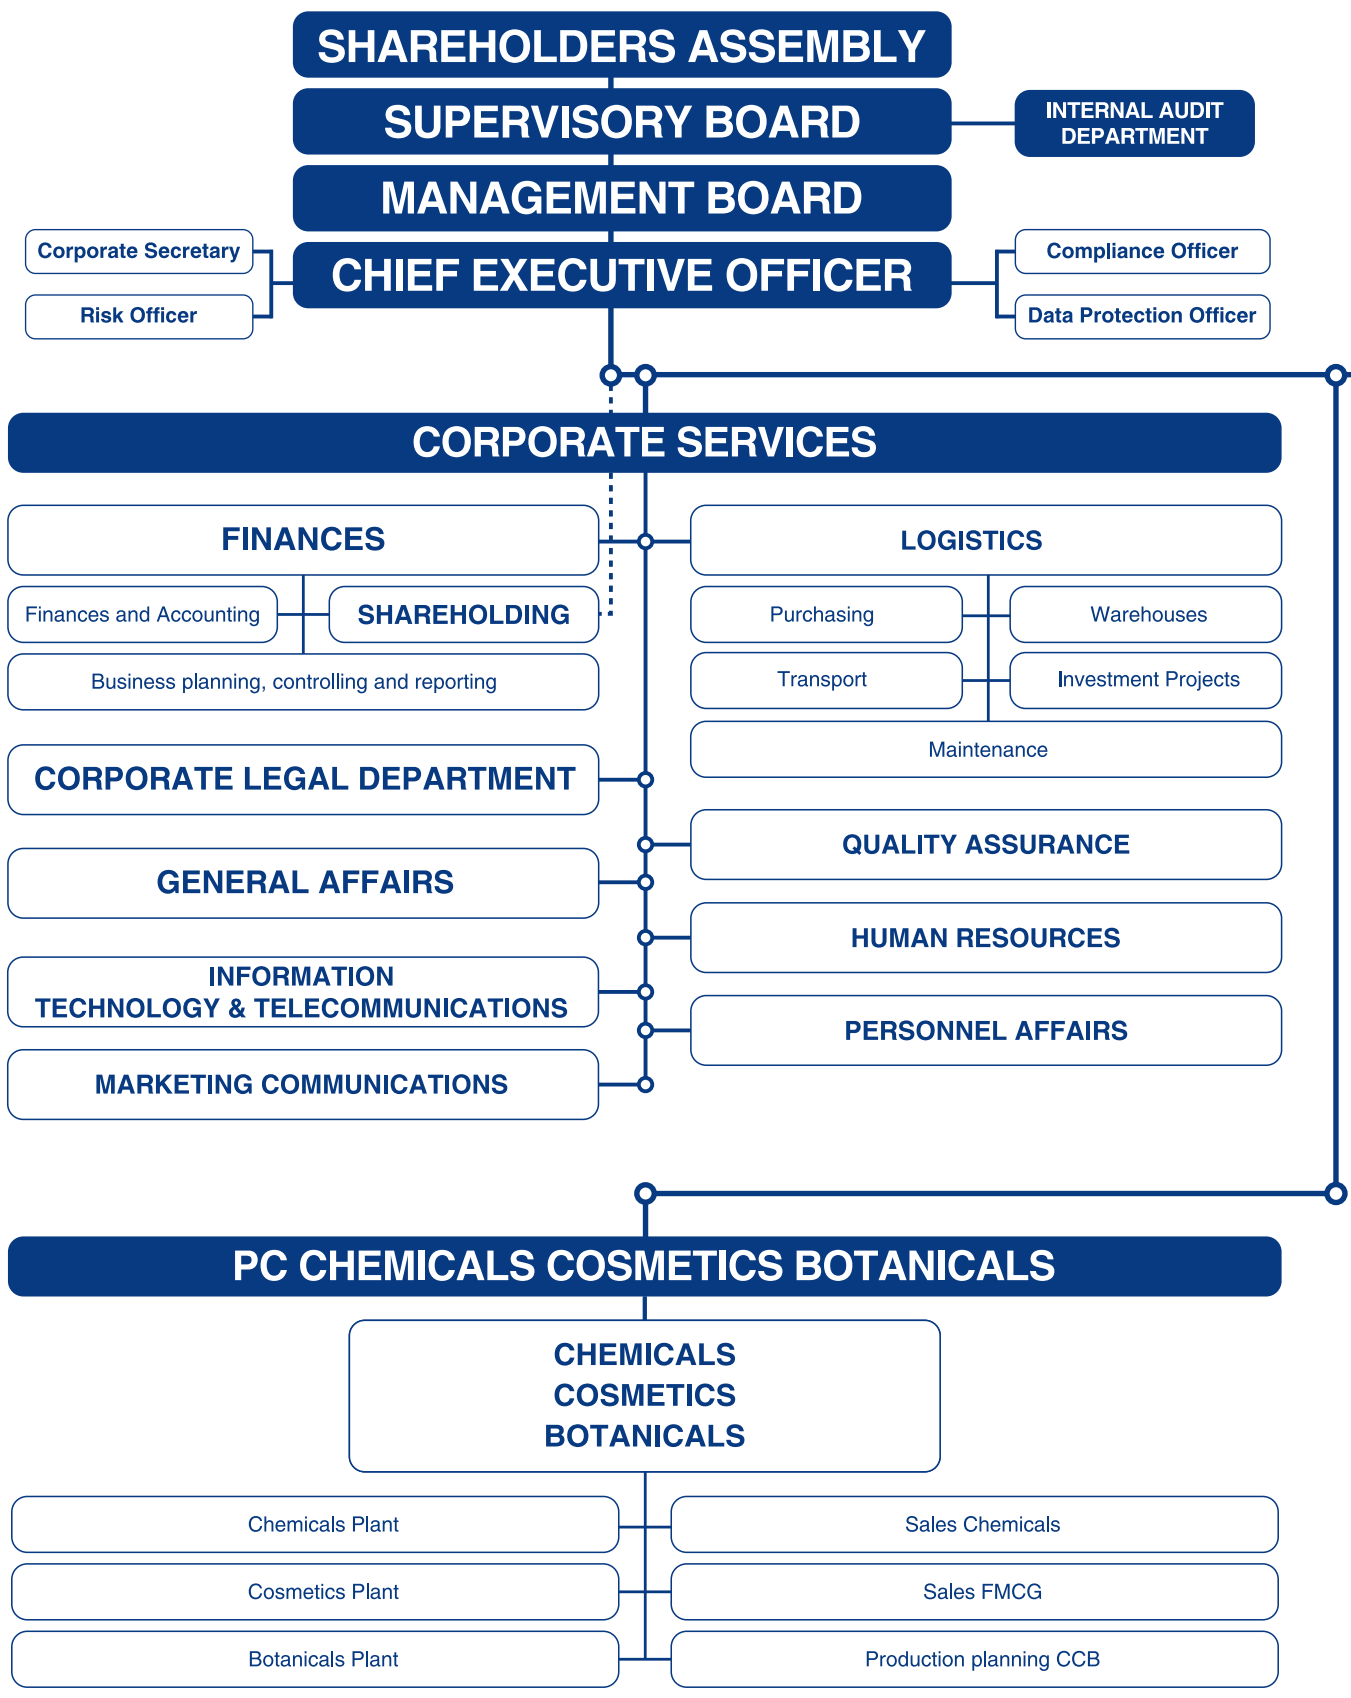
SHAREHOLDERS ASSEMBLY
SUPERVISORY BOARD
INTERNAL AUDIT DEPARTMENT
MANAGEMENT BOARD
Corporate Secretary
Risk Officer
CHIEF EXECUTIVE OFFICER
Compliance Officer
Data Protection Officer

CORPORATE SERVICES

FINANCES
Finances and Accounting
SHAREHOLDING
Business planning, controlling and reporting

LOGISTICS
Purchasing
Warehouses
Transport
Investment Projects
Maintenance

CORPORATE LEGAL DEPARTMENT
QUALITY ASSURANCE
GENERAL AFFAIRS
HUMAN RESOURCES
INFORMATION TECHNOLOGY & TELECOMMUNICATIONS
PERSONNEL AFFAIRS
MARKETING COMMUNICATIONS

PC CHEMICALS COSMETICS BOTANICALS

CHEMICALS
COSMETICS
BOTANICALS

Chemicals Plant
Sales Chemicals
Cosmetics Plant
Sales FMCG
Botanicals Plant
Production planning CCB